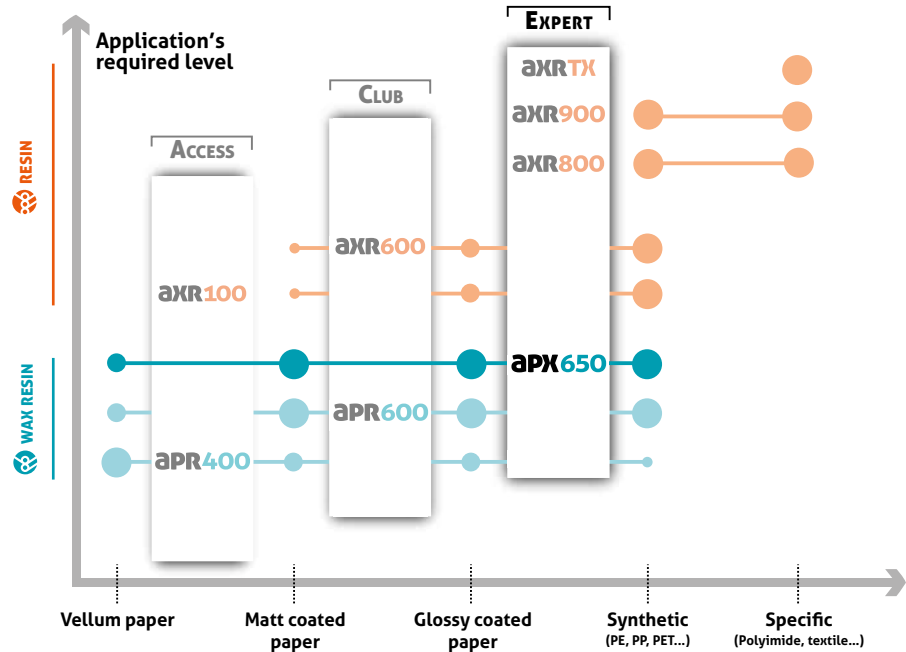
Application's required level

RESIN

WAX RESIN

ACCESS

CLUB

EXPERT

axrTX

axr900

axr800

axr600

axr100

apx650

apr600

apr400

Vellum paper

Matt coated paper

Glossy coated paper

Synthetic (PE, PP, PET...)

Specific (Polyimide, textile...)